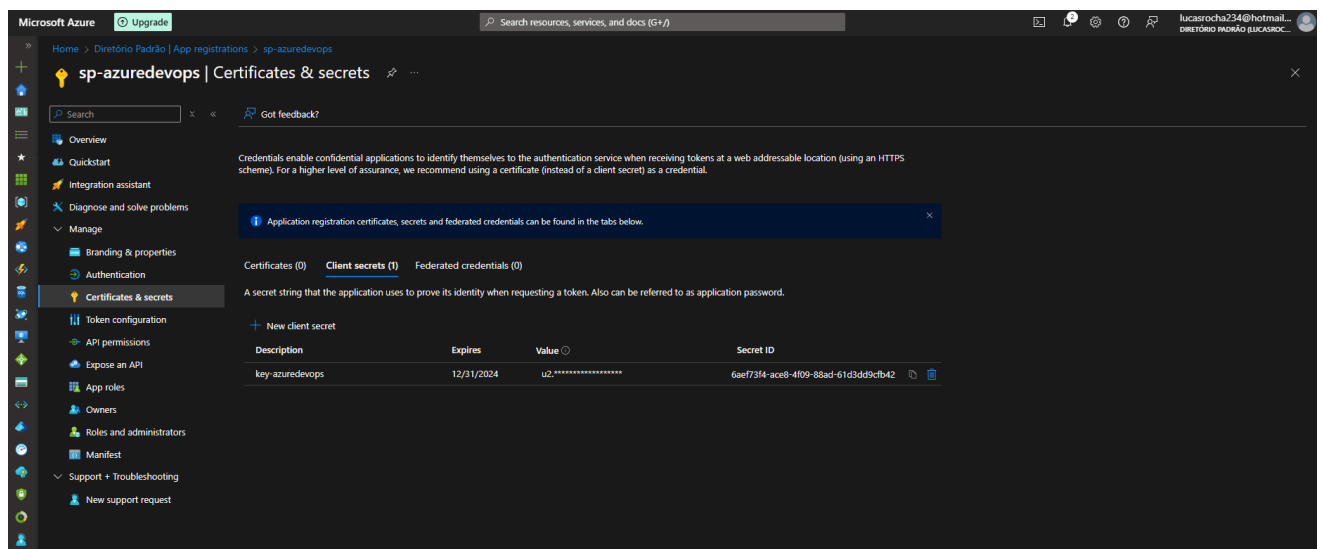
Microsoft Azure
Upgrade
Search resources, services, and docs (G+/)
2
lucasrocha234@hotmail...
DIRETÓRIO PADRÃO (LUCASROC...

Home > Diretório Padrão | App registrations > sp-azuredevops

sp-azuredevops | Certificates & secrets

Search
Overview
Quickstart
Integration assistant
Diagnose and solve problems
Manage
Branding & properties
Authentication
Certificates & secrets
Token configuration
API permissions
Expose an API
App roles
Owners
Roles and administrators
Manifest
Support + Troubleshooting
New support request

Got feedback?

Credentials enable confidential applications to identify themselves to the authentication service when receiving tokens at a web addressable location (using an HTTPS scheme). For a higher level of assurance, we recommend using a certificate (instead of a client secret) as a credential.

Application registration certificates, secrets and federated credentials can be found in the tabs below.

Certificates (0)   Client secrets (1)   Federated credentials (0)

A secret string that the application uses to prove its identity when requesting a token. Also can be referred to as application password.

New client secret

| Description | Expires | Value | Secret ID |
|---|---|---|---|
| key-azuredevops | 12/31/2024 | u2.****************** | 6aef73f4-ace8-4f09-88ad-61d3dd9cfb42 |